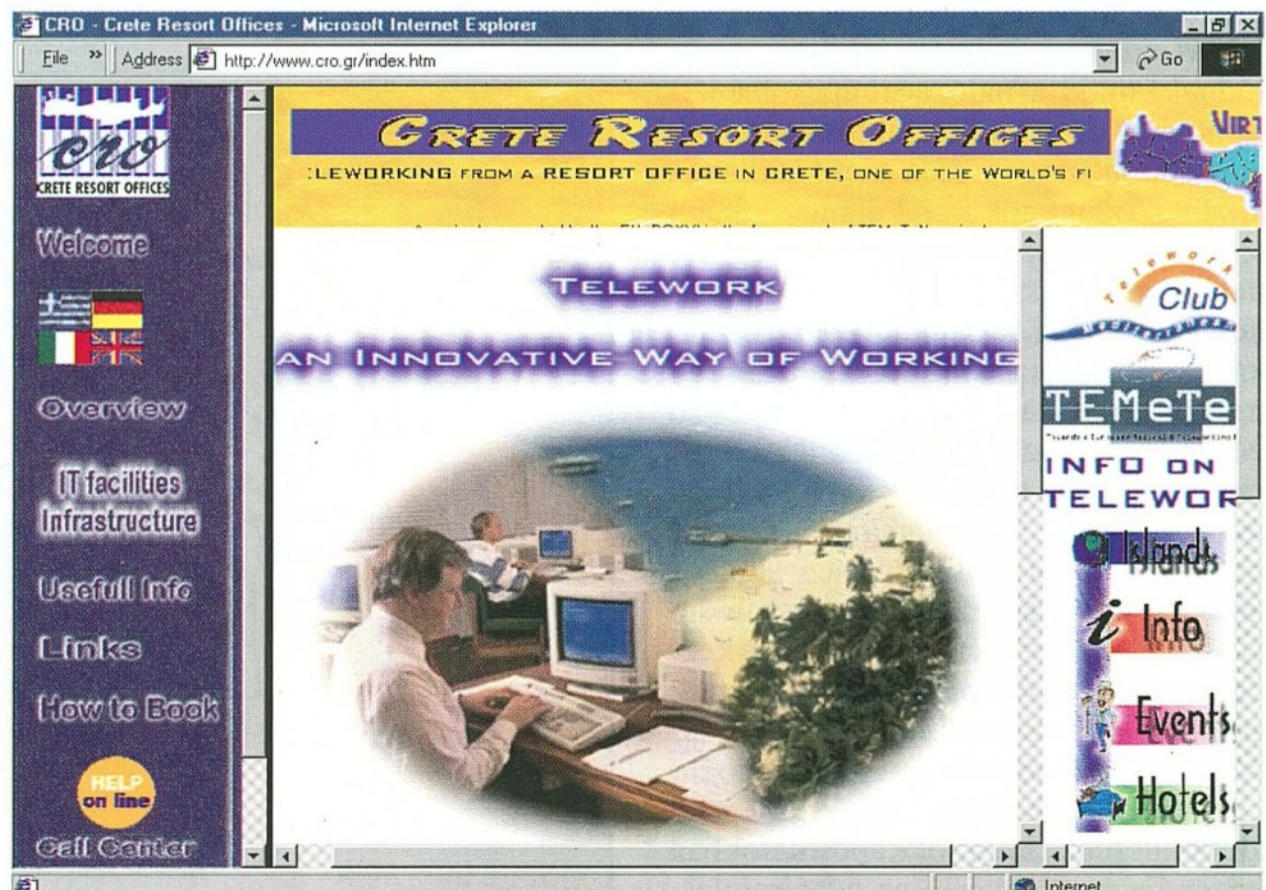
CRO - Crete Resort Offices - Microsoft Internet Explorer

File » Address http://www.cro.gr/index.htm Go

cro
CRETE RESORT OFFICES

Welcome

Overview

IT facilities
Infrastructure

Usefull Info

Links

How to Book

HELP
on line

Call Center

CRETE RESORT OFFICES
:LEWORKING FROM A RESORT OFFICE IN CRETE, ONE OF THE WORLD'S FI

VIRT

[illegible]

TELEWORK

AN INNOVATIVE WAY OF WORKING

Telework
Club

TEMeTe

INFO ON
TELEWOR

Islands

Info

Events

Hotels

Internet